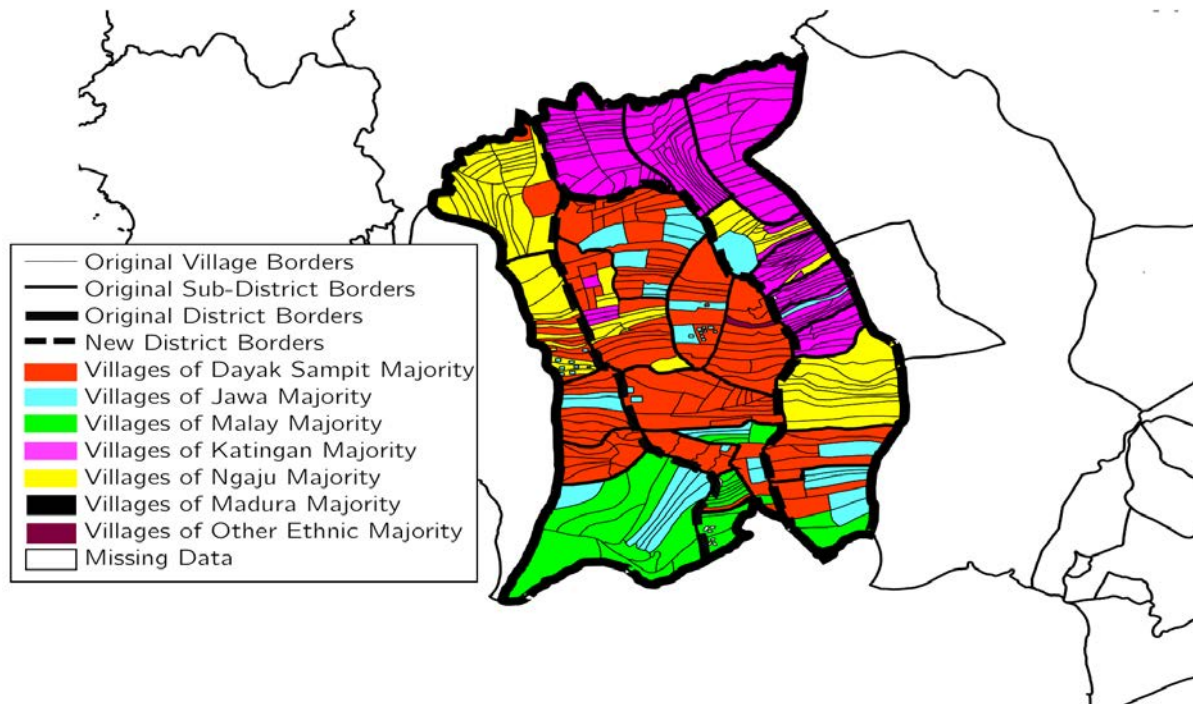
Original Village Borders
Original Sub-District Borders
Original District Borders
New District Borders
Villages of Dayak Sampit Majority
Villages of Jawa Majority
Villages of Malay Majority
Villages of Katingan Majority
Villages of Ngaju Majority
Villages of Madura Majority
Villages of Other Ethnic Majority
Missing Data